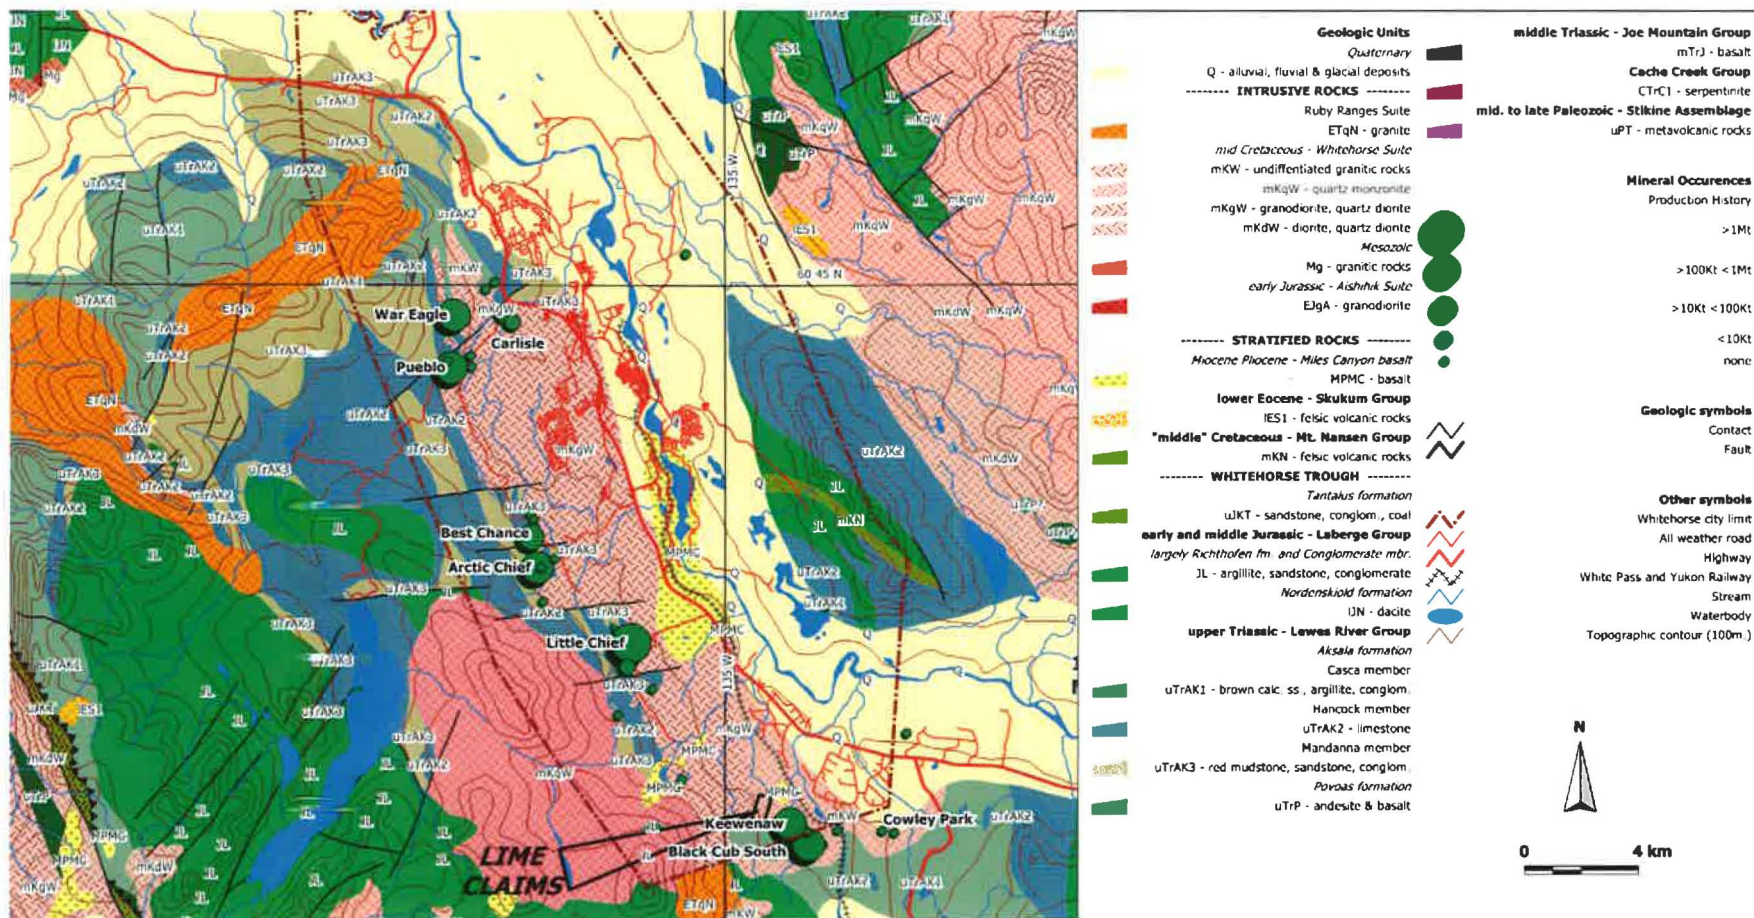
War Eagle
Carlisle
Pueblo
Best Chance
Arctic Chief
Little Chief
Keewenaw
Black Cub South
Cowley Park
LIME CLAIMS
135 W
60 45 N

Geologic Units
Quaternary
Q - alluvial, fluvial & glacial deposits
-------- INTRUSIVE ROCKS --------
Ruby Ranges Suite
ETqN - granite
mid Cretaceous - Whitehorse Suite
mKW - undiffentiated granitic rocks
mKqW - quartz monzonite
mKgW - granodiorite, quartz diorite
mKdW - diorite, quartz diorite
Mesozoic
Mg - granitic rocks
early Jurassic - Aishihik Suite
EJgA - granodiorite
-------- STRATIFIED ROCKS --------
Miocene Pliocene - Miles Canyon basalt
MPMC - basalt
lower Eocene - Skukum Group
lES1 - felsic volcanic rocks
"middle" Cretaceous - Mt. Nansen Group
mKN - felsic volcanic rocks
-------- WHITEHORSE TROUGH --------
Tantalus formation
uJKT - sandstone, conglom., coal
early and middle Jurassic - Laberge Group
largely Richthofen fm. and Conglomerate mbr.
JL - argillite, sandstone, conglomerate
Nordenskiold formation
lJN - dacite
upper Triassic - Lewes River Group
Aksala formation
Casca member
uTrAK1 - brown calc. ss., argillite, conglom.
Hancock member
uTrAK2 - limestone
Mandanna member
uTrAK3 - red mudstone, sandstone, conglom.
Povoas formation
uTrP - andesite & basalt

middle Triassic - Joe Mountain Group
mTrJ - basalt
Cache Creek Group
CTrC1 - serpentinite
mid. to late Paleozoic - Stikine Assemblage
uPT - metavolcanic rocks

Mineral Occurences
Production History
>1Mt
>100Kt <1Mt
>10Kt <100Kt
<10Kt
none

Geologic symbols
Contact
Fault

Other symbols
Whitehorse city limit
All weather road
Highway
White Pass and Yukon Railway
Stream
Waterbody
Topographic contour (100m.)

N
0 4 km